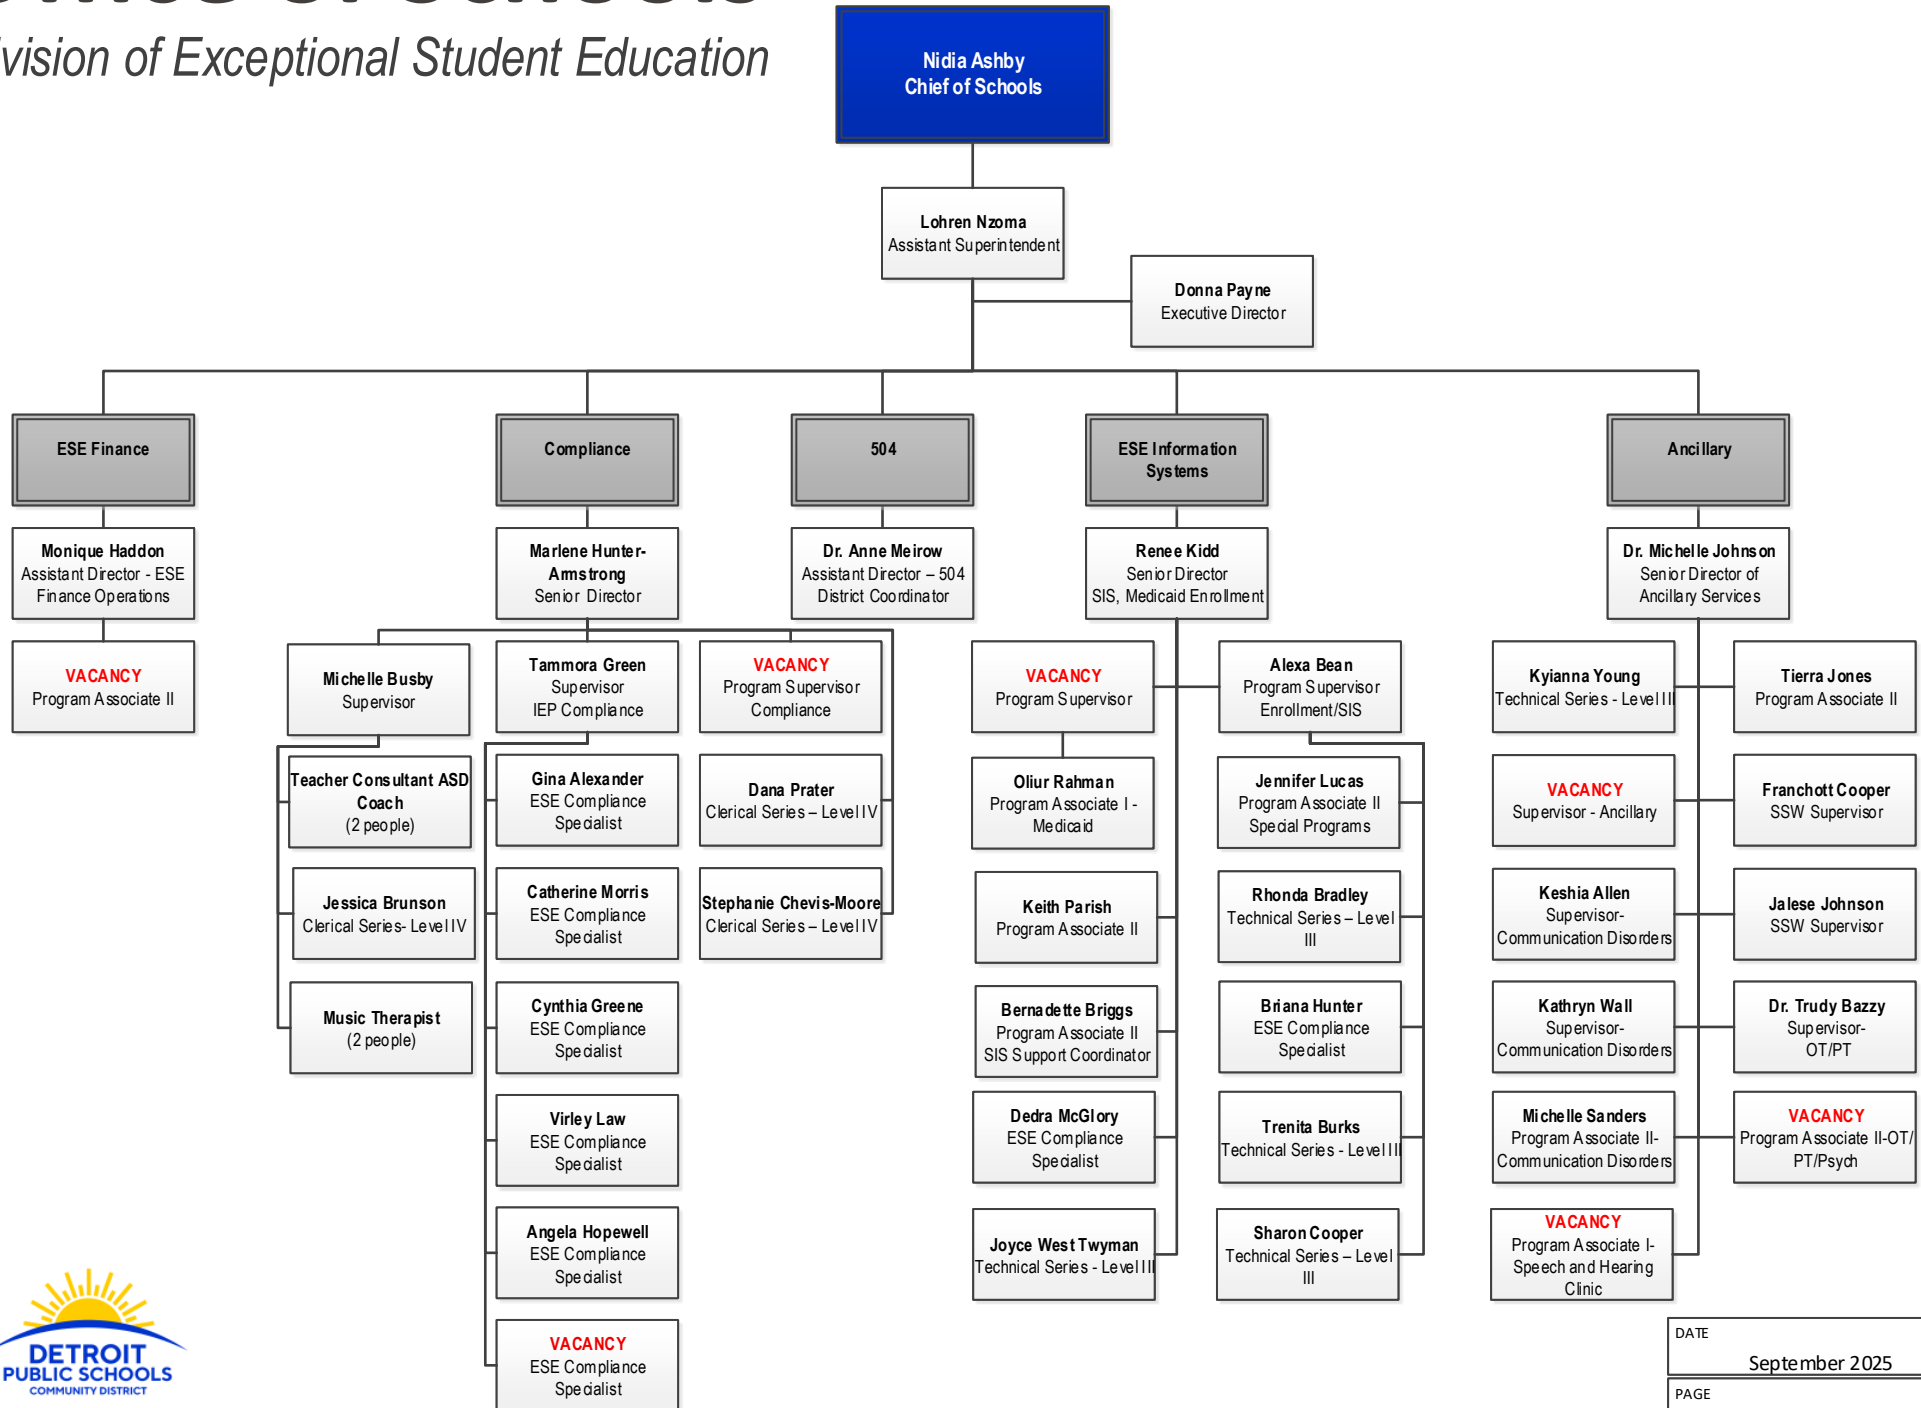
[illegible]
vision of Exceptional Student Education

Nidia Ashby
Chief of Schools

Lohren Nzoma
Assistant Superintendent

Donna Payne
Executive Director

ESE Finance

Compliance

504

ESE Information Systems

Ancillary

Monique Haddon
Assistant Director - ESE Finance Operations

VACANCY
Program Associate II

Marlene Hunter-Armstrong
Senior Director

Michelle Busby
Supervisor

Teacher Consultant ASD Coach
(2 people)

Jessica Brunson
Clerical Series- Level IV

Music Therapist
(2 people)

Tammora Green
Supervisor
IEP Compliance

Gina Alexander
ESE Compliance Specialist

Catherine Morris
ESE Compliance Specialist

Cynthia Greene
ESE Compliance Specialist

Virley Law
ESE Compliance Specialist

Angela Hopewell
ESE Compliance Specialist

VACANCY
ESE Compliance Specialist

VACANCY
Program Supervisor
Compliance

Dana Prater
Clerical Series – Level IV

Stephanie Chevis-Moore
Clerical Series – Level IV

Dr. Anne Meirow
Assistant Director – 504
District Coordinator

Renee Kidd
Senior Director
SIS, Medicaid Enrollment

VACANCY
Program Supervisor

Oliur Rahman
Program Associate I - Medicaid

Keith Parish
Program Associate II

Bernadette Briggs
Program Associate II
SIS Support Coordinator

Dedra McGlory
ESE Compliance Specialist

Joyce West Twyman
Technical Series - Level III

Alexa Bean
Program Supervisor
Enrollment/SIS

Jennifer Lucas
Program Associate II
Special Programs

Rhonda Bradley
Technical Series – Level III

Briana Hunter
ESE Compliance Specialist

Trenita Burks
Technical Series - Level III

Sharon Cooper
Technical Series – Level III

Dr. Michelle Johnson
Senior Director of Ancillary Services

Kyianna Young
Technical Series - Level III

VACANCY
Supervisor - Ancillary

Keshia Allen
Supervisor-
Communication Disorders

Kathryn Wall
Supervisor-
Communication Disorders

Michelle Sanders
Program Associate II-
Communication Disorders

VACANCY
Program Associate I-
Speech and Hearing Clinic

Tierra Jones
Program Associate II

Franchott Cooper
SSW Supervisor

Jalese Johnson
SSW Supervisor

Dr. Trudy Bazzy
Supervisor-
OT/PT

VACANCY
Program Associate II-OT/PT/Psych

DETROIT
PUBLIC SCHOOLS
COMMUNITY DISTRICT

DATE
September 2025
PAGE